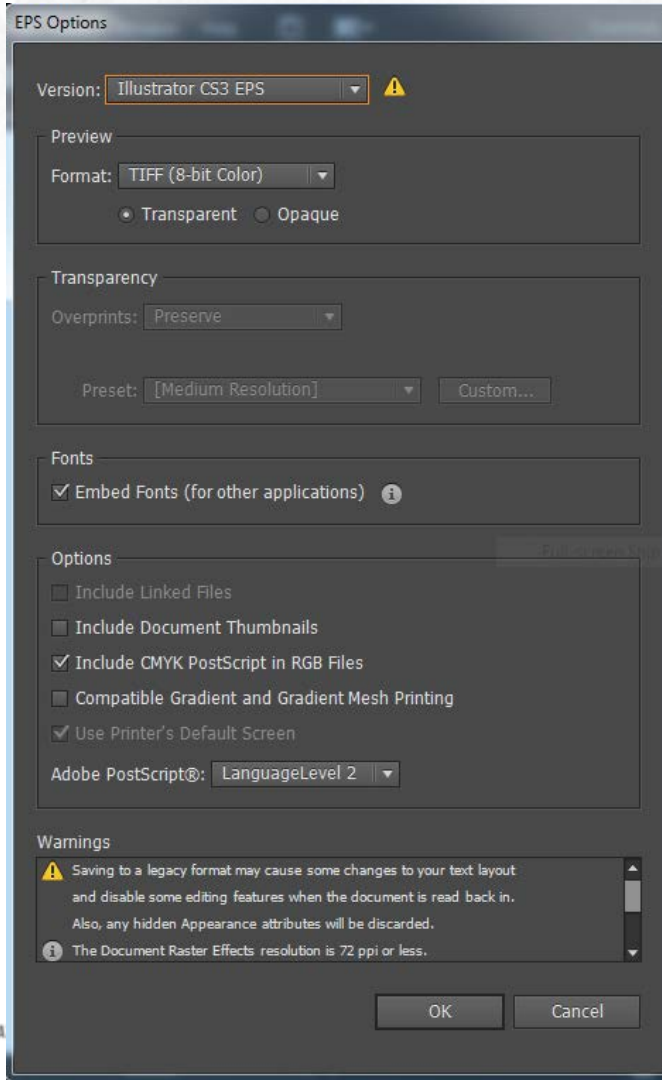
EPS Options

Version: Illustrator CS3 EPS

Preview

Format: TIFF (8-bit Color)

Transparent Opaque

Transparency

Overprints: Preserve

Preset: [Medium Resolution] Custom...

Fonts

Embed Fonts (for other applications)

Options

Include Linked Files

Include Document Thumbnails

Include CMYK PostScript in RGB Files

Compatible Gradient and Gradient Mesh Printing

Use Printer's Default Screen

Adobe PostScript®: LanguageLevel 2

Warnings

Saving to a legacy format may cause some changes to your text layout and disable some editing features when the document is read back in. Also, any hidden Appearance attributes will be discarded.

The Document Raster Effects resolution is 72 ppi or less.

OK Cancel